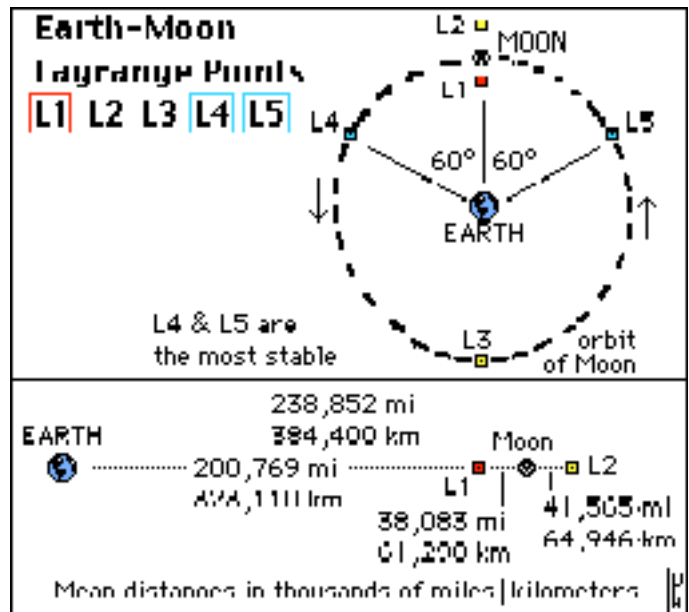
Earth-Moon
Lagrange Points
L1 L2 L3 L4 L5

L2
MOON
L1
L4
L5
60° 60°
EARTH
L4 & L5 are the most stable
L3
orbit of Moon

238,852 mi
384,400 km
EARTH
Moon
200,769 mi
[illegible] km
L1
L2
38,083 mi
61,200 km
41,505 mi
64,946 km
Moon distances in thousands of miles | kilometers